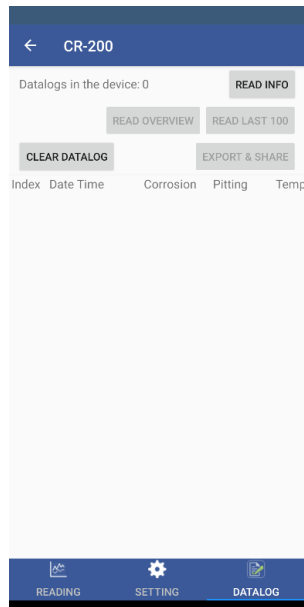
← CR-200

Datalogs in the device: 0

READ INFO

READ OVERVIEW

READ LAST 100

CLEAR DATALOG

EXPORT & SHARE

| Index | Date Time | Corrosion | Pitting | Temp |
|---|---|---|---|---|

READING SETTING DATALOG